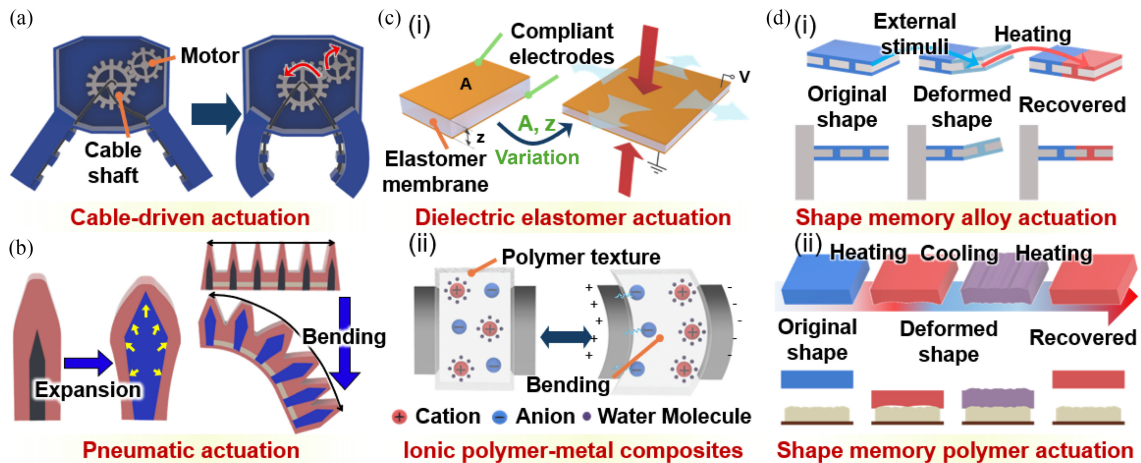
(a)
Motor
Cable shaft
Cable-driven actuation

(b)
Expansion
Bending
Pneumatic actuation

(c) (i)
Compliant electrodes
A
z
Elastomer membrane
A, z
Variation
V
Dielectric elastomer actuation

(ii)
Polymer texture
Bending
+ Cation − Anion • Water Molecule
Ionic polymer-metal composites

(d) (i)
External stimuli
Heating
Original shape
Deformed shape
Recovered
Shape memory alloy actuation

(ii)
Heating
Cooling
Heating
Original shape
Deformed shape
Recovered
Shape memory polymer actuation